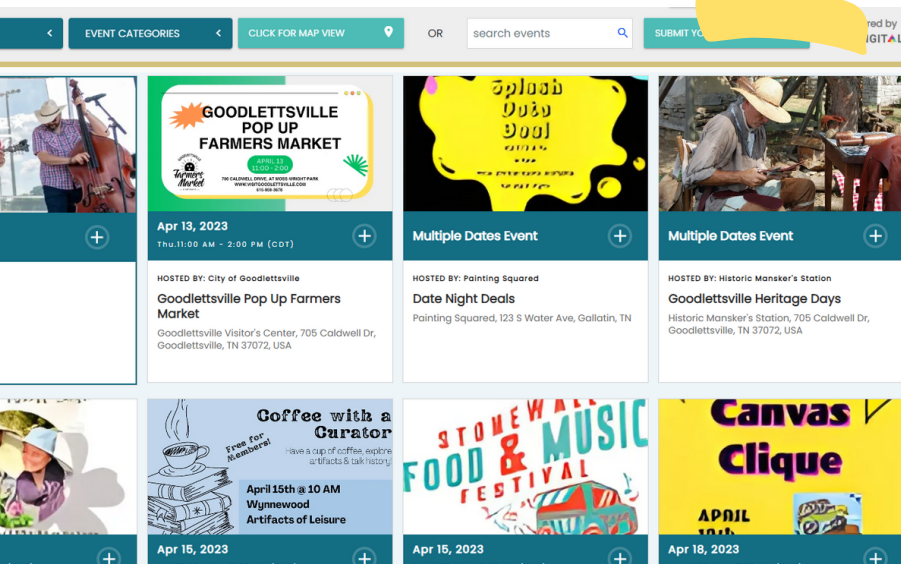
EVENT CATEGORIES

CLICK FOR MAP VIEW

OR

search events

SUBMIT YO

red by
GITAL

GOODLETTSVILLE POP UP FARMERS MARKET

APRIL 13
11:00 - 2:00

Farmers Market

700 CALDWELL DRIVE, AT MOSS-WRIGHT PARK
WWW.VISITGOODLETTSVILLE.COM

Apr 13, 2023
Thu.11:00 AM - 2:00 PM (CDT)

HOSTED BY: City of Goodlettsville
Goodlettsville Pop Up Farmers Market
Goodlettsville Visitor's Center, 705 Caldwell Dr, Goodlettsville, TN 37072, USA

Splash Dots Pool

Multiple Dates Event

HOSTED BY: Painting Squared
Date Night Deals
Painting Squared, 123 S Water Ave, Gallatin, TN

Multiple Dates Event

HOSTED BY: Historic Mansker's Station
Goodlettsville Heritage Days
Historic Mansker's Station, 705 Caldwell Dr, Goodlettsville, TN 37072, USA

Coffee with a Curator
Free for Members!
Have a cup of coffee, explore artifacts & talk history!
April 15th @ 10 AM
Wynnewood
Artifacts of Leisure

Apr 15, 2023

STONEWALL FOOD & MUSIC FESTIVAL

Apr 15, 2023

Canvas Clique
APRIL

Apr 18, 2023